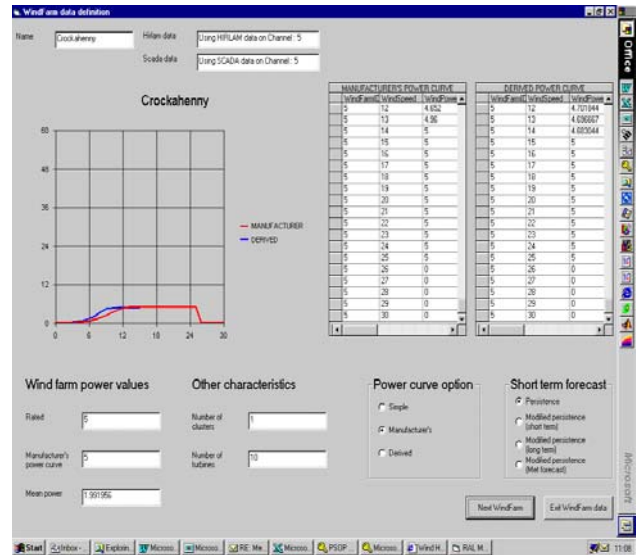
WindFarm data definition

Name: Crockahenny

Hirlam data: Using HIRLAM data on Channel : 5

Scada data: Using SCADA data on Channel : 5

Crockahenny

60
48
36
24
12
0

0 6 12 18 24 30

MANUFACTURER
DERIVED

MANUFACTURERS POWER CURVE

| WindFarmID | WindSpeed | WindPowe |
|---|---|---|
| 5 | 12 | 4.652 |
| 5 | 13 | 4.96 |
| 5 | 14 | 5 |
| 5 | 15 | 5 |
| 5 | 16 | 5 |
| 5 | 17 | 5 |
| 5 | 18 | 5 |
| 5 | 19 | 5 |
| 5 | 20 | 5 |
| 5 | 21 | 5 |
| 5 | 22 | 5 |
| 5 | 23 | 5 |
| 5 | 24 | 5 |
| 5 | 25 | 5 |
| 5 | 26 | 0 |
| 5 | 27 | 0 |
| 5 | 28 | 0 |
| 5 | 29 | 0 |
| 5 | 30 | 0 |

DERIVED POWER CURVE

| WindFarmID | WindSpeed | WindPowe |
|---|---|---|
| 5 | 12 | 4.701044 |
| 5 | 13 | 4.936667 |
| 5 | 14 | 4.083044 |
| 5 | 15 | 5 |
| 5 | 16 | 5 |
| 5 | 17 | 5 |
| 5 | 18 | 5 |
| 5 | 19 | 5 |
| 5 | 20 | 5 |
| 5 | 21 | 5 |
| 5 | 22 | 5 |
| 5 | 23 | 5 |
| 5 | 24 | 5 |
| 5 | 25 | 5 |
| 5 | 26 | 0 |
| 5 | 27 | 0 |
| 5 | 28 | 0 |
| 5 | 29 | 0 |
| 5 | 30 | 0 |

Wind farm power values

Rated: 5

Manufacturer's power curve: 5

Mean power: 1.991956

Other characteristics

Number of clusters: 1

Number of turbines: 10

Power curve option

Simple
Manufacturer's
Derived

Short term forecast

Persistence
Modified persistence (short term)
Modified persistence (long term)
Modified persistence (Met forecast)

New WindFarm

Exit WindFarm data

Office

Microsoft

Start | Inbox - ... | Explain... | Microso... | Microso... | RE: Me... | Microso... | PSOP ... | Microso... | Wind H... | RAL M... | 11:08